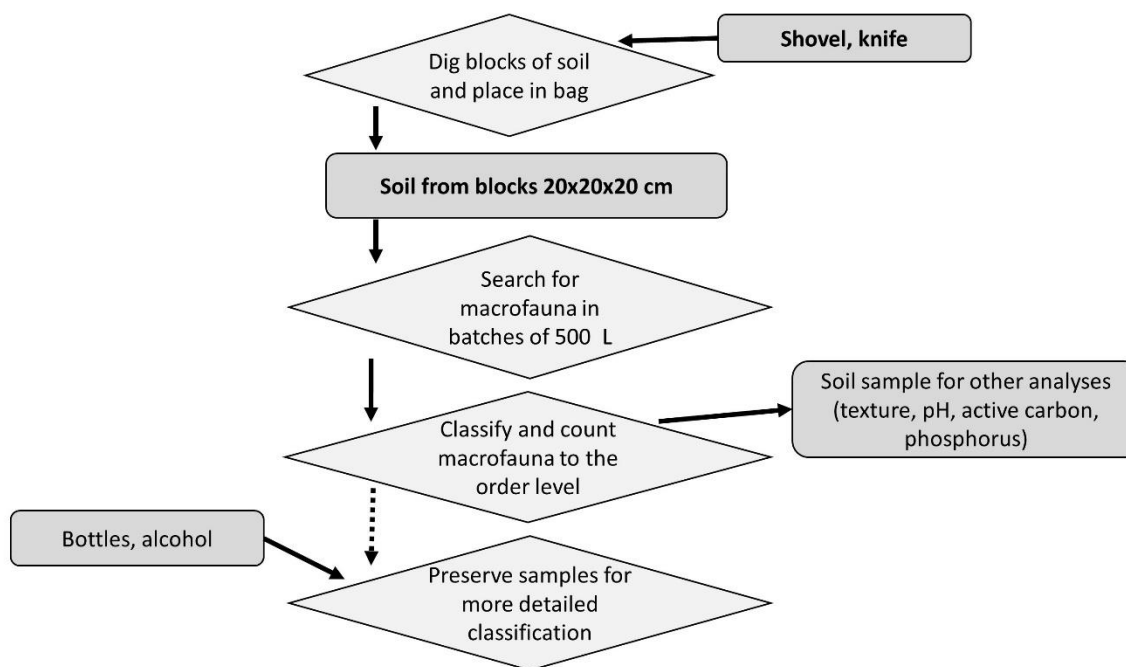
Shovel, knife

Dig blocks of soil and place in bag

Soil from blocks 20x20x20 cm

Search for macrofauna in batches of 500 L

Soil sample for other analyses (texture, pH, active carbon, phosphorus)

Classify and count macrofauna to the order level

Bottles, alcohol

Preserve samples for more detailed classification